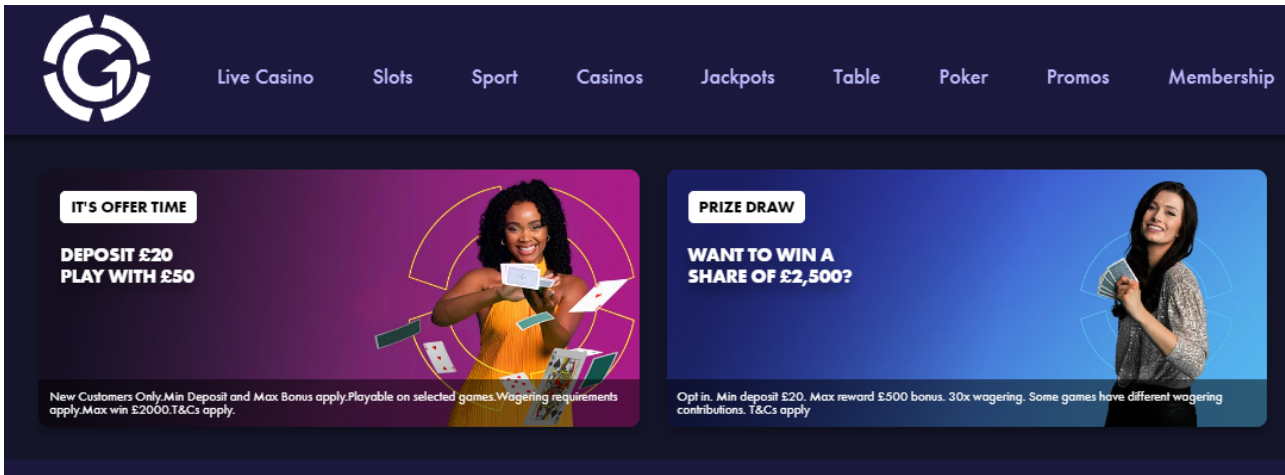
Live Casino Slots Sport Casinos Jackpots Table Poker Promos Membership

IT'S OFFER TIME

DEPOSIT £20
PLAY WITH £50

New Customers Only.Min Deposit and Max Bonus apply.Playable on selected games.Wagering requirements apply.Max win £2000.T&Cs apply.

PRIZE DRAW

WANT TO WIN A SHARE OF £2,500?

Opt in. Min deposit £20. Max reward £500 bonus. 30x wagering. Some games have different wagering contributions. T&Cs apply